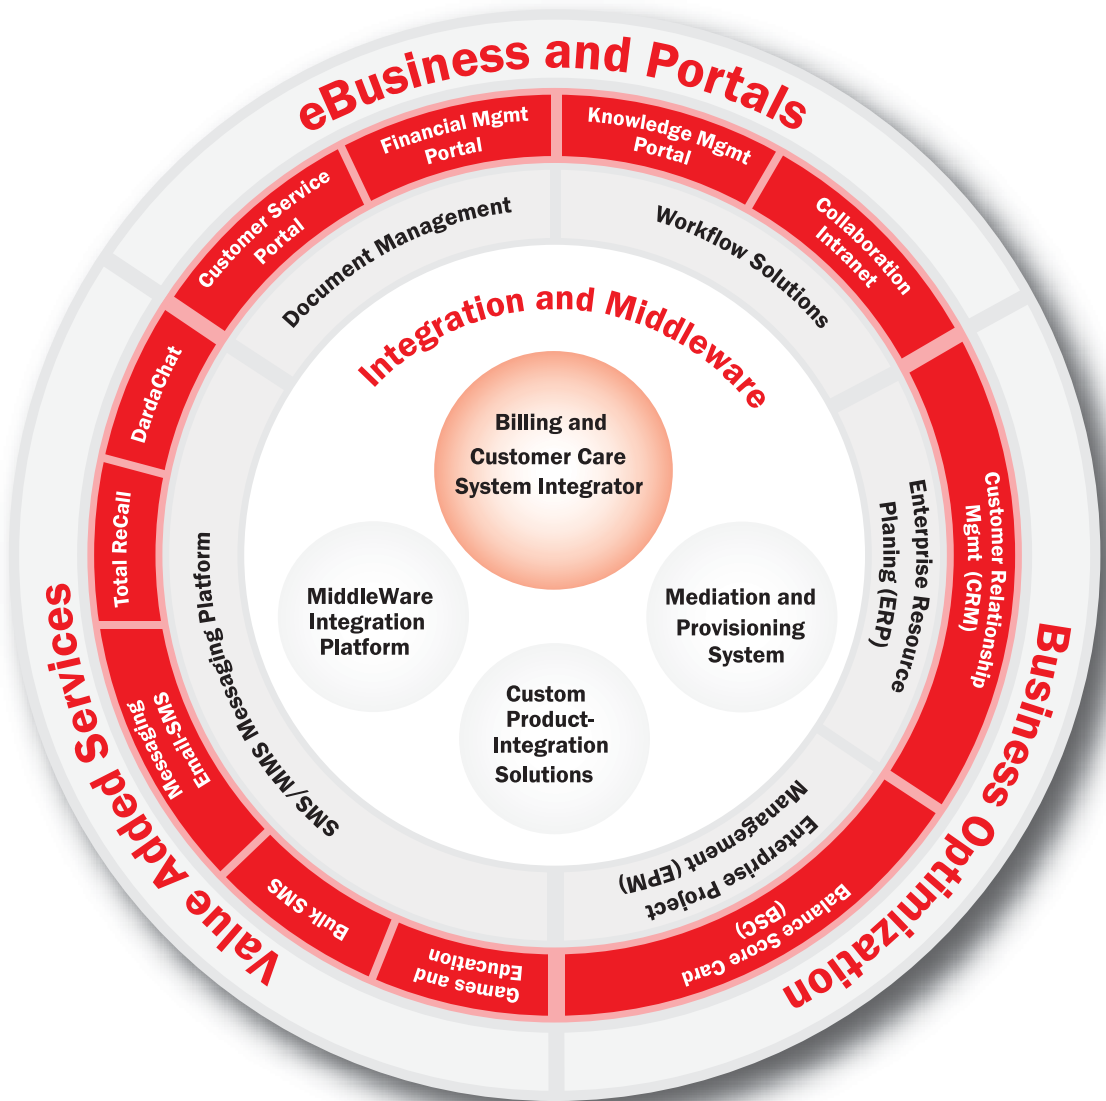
eBusiness and Portals

Customer Service Portal

Financial Mgmt Portal

Knowledge Mgmt Portal

Collaboration Intranet

Document Management

Workflow Solutions

Integration and Middleware

Billing and Customer Care System Integrator

DardaChat

Total ReCall

SMS/MMS Messaging Platform

MiddleWare Integration Platform

Mediation and Provisioning System

Custom Product-Integration Solutions

Enterprise Resource Planing (ERP)

Customer Relationship Mgmt (CRM)

Business Optimization

Value Added Services

Messaging Email-SMS

Bulk SMS

Games and Education

Enterprise Project Management (EPM)

Balance Score Card (BSC)